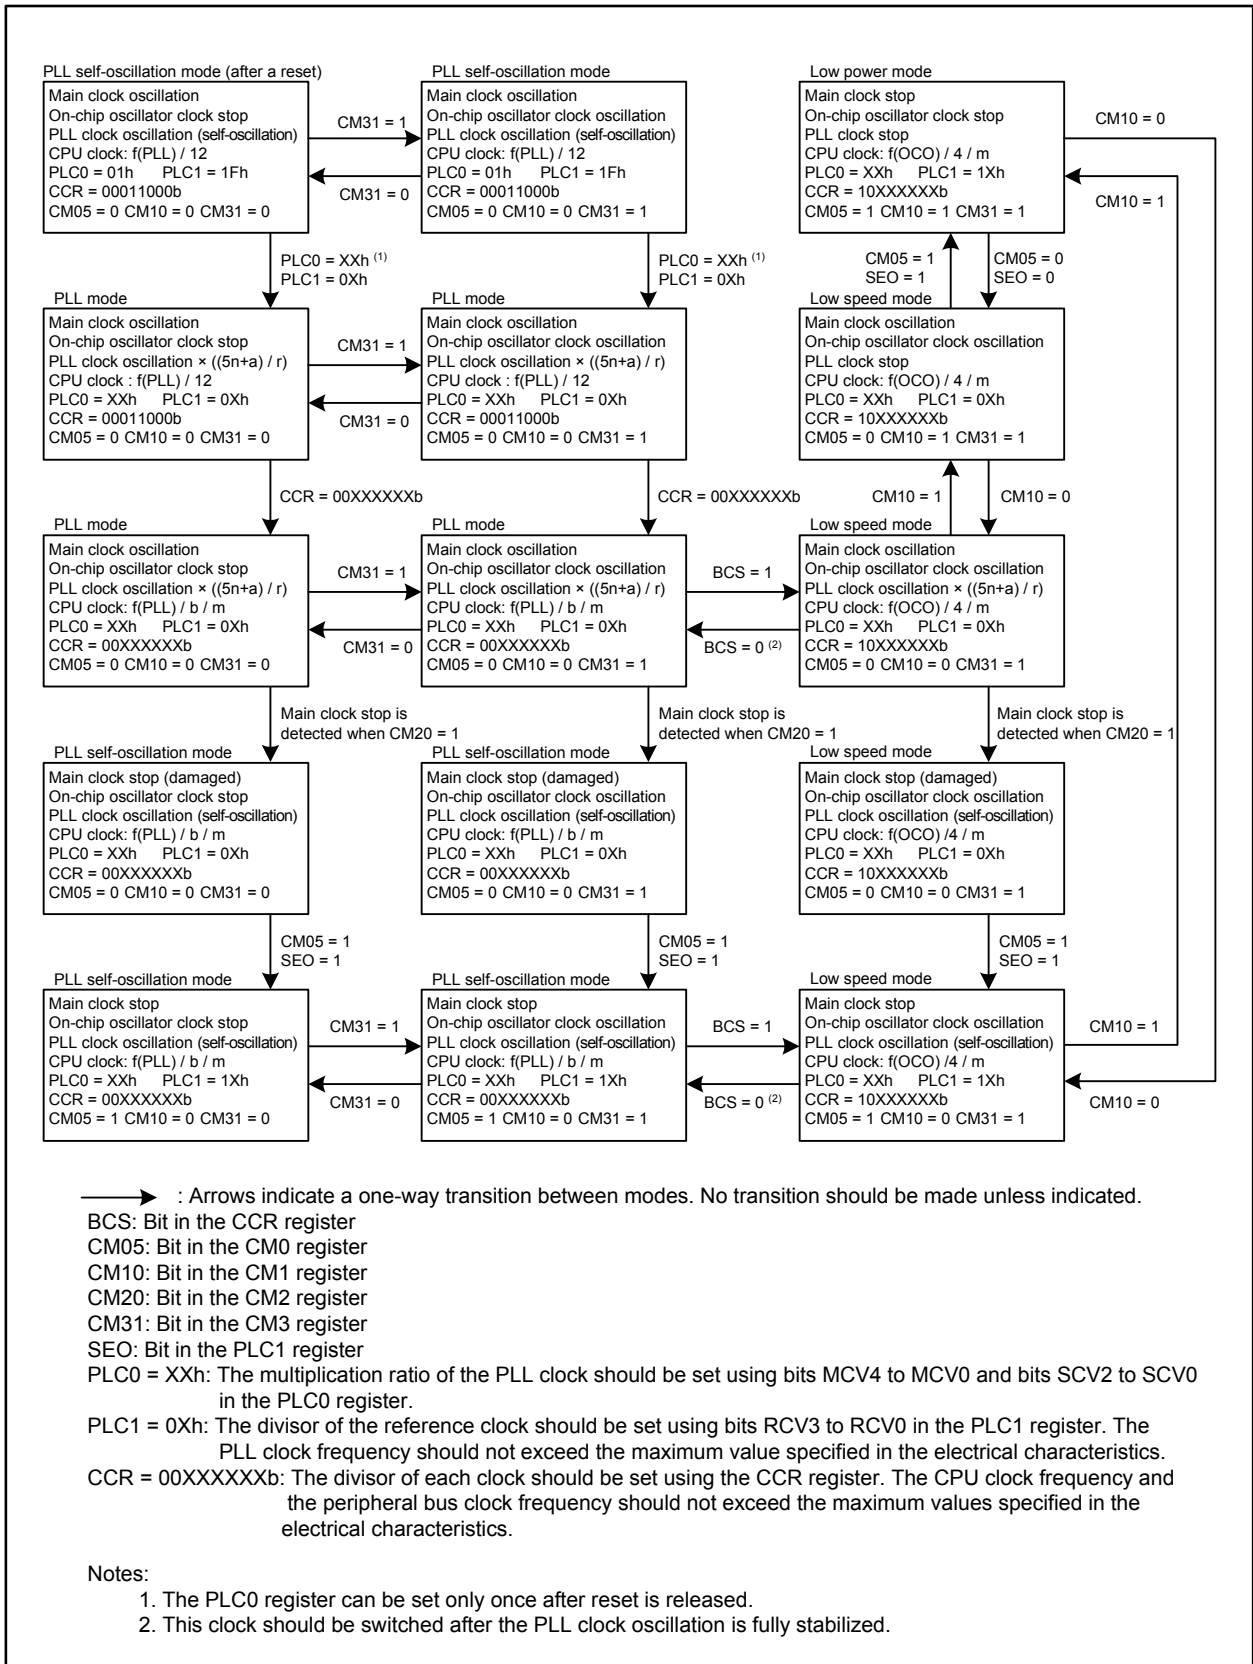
PLL self-oscillation mode (after a reset)
Main clock oscillation
On-chip oscillator clock stop
PLL clock oscillation (self-oscillation)
CPU clock: f(PLL) / 12
PLC0 = 01h PLC1 = 1Fh
CCR = 00011000b
CM05 = 0 CM10 = 0 CM31 = 0

CM31 = 1
CM31 = 0

PLL self-oscillation mode
Main clock oscillation
On-chip oscillator clock oscillation
PLL clock oscillation (self-oscillation)
CPU clock: f(PLL) / 12
PLC0 = 01h PLC1 = 1Fh
CCR = 00011000b
CM05 = 0 CM10 = 0 CM31 = 1

Low power mode
Main clock stop
On-chip oscillator clock stop
PLL clock stop
CPU clock: f(OCO) / 4 / m
PLC0 = XXh PLC1 = 1Xh
CCR = 10XXXXXXb
CM05 = 1 CM10 = 1 CM31 = 1

CM10 = 0
CM10 = 1

PLC0 = XXh $^{(1)}$
PLC1 = 0Xh

PLC0 = XXh $^{(1)}$
PLC1 = 0Xh

CM05 = 1
SEO = 1
CM05 = 0
SEO = 0

PLL mode
Main clock oscillation
On-chip oscillator clock stop
PLL clock oscillation × ((5n+a) / r)
CPU clock : f(PLL) / 12
PLC0 = XXh PLC1 = 0Xh
CCR = 00011000b
CM05 = 0 CM10 = 0 CM31 = 0

CM31 = 1
CM31 = 0

PLL mode
Main clock oscillation
On-chip oscillator clock oscillation
PLL clock oscillation × ((5n+a) / r)
CPU clock : f(PLL) / 12
PLC0 = XXh PLC1 = 0Xh
CCR = 00011000b
CM05 = 0 CM10 = 0 CM31 = 1

Low speed mode
Main clock oscillation
On-chip oscillator clock oscillation
PLL clock stop
CPU clock: f(OCO) / 4 / m
PLC0 = XXh PLC1 = 0Xh
CCR = 10XXXXXXb
CM05 = 0 CM10 = 1 CM31 = 1

CCR = 00XXXXXXb
CCR = 00XXXXXXb
CM10 = 1
CM10 = 0

PLL mode
Main clock oscillation
On-chip oscillator clock stop
PLL clock oscillation × ((5n+a) / r)
CPU clock: f(PLL) / b / m
PLC0 = XXh PLC1 = 0Xh
CCR = 00XXXXXXb
CM05 = 0 CM10 = 0 CM31 = 0

CM31 = 1
CM31 = 0

PLL mode
Main clock oscillation
On-chip oscillator clock oscillation
PLL clock oscillation × ((5n+a) / r)
CPU clock: f(PLL) / b / m
PLC0 = XXh PLC1 = 0Xh
CCR = 00XXXXXXb
CM05 = 0 CM10 = 0 CM31 = 1

BCS = 1
BCS = 0 $^{(2)}$

Low speed mode
Main clock oscillation
On-chip oscillator clock oscillation
PLL clock oscillation × ((5n+a) / r)
CPU clock: f(OCO) / 4 / m
PLC0 = XXh PLC1 = 0Xh
CCR = 10XXXXXXb
CM05 = 0 CM10 = 0 CM31 = 1

Main clock stop is detected when CM20 = 1
Main clock stop is detected when CM20 = 1
Main clock stop is detected when CM20 = 1

PLL self-oscillation mode
Main clock stop (damaged)
On-chip oscillator clock stop
PLL clock oscillation (self-oscillation)
CPU clock: f(PLL) / b / m
PLC0 = XXh PLC1 = 0Xh
CCR = 00XXXXXXb
CM05 = 0 CM10 = 0 CM31 = 0

PLL self-oscillation mode
Main clock stop (damaged)
On-chip oscillator clock oscillation
PLL clock oscillation (self-oscillation)
CPU clock: f(PLL) / b / m
PLC0 = XXh PLC1 = 0Xh
CCR = 00XXXXXXb
CM05 = 0 CM10 = 0 CM31 = 1

Low speed mode
Main clock stop (damaged)
On-chip oscillator clock oscillation
PLL clock oscillation (self-oscillation)
CPU clock: f(OCO) /4 / m
PLC0 = XXh PLC1 = 0Xh
CCR = 10XXXXXXb
CM05 = 0 CM10 = 0 CM31 = 1

CM05 = 1
SEO = 1
CM05 = 1
SEO = 1
CM05 = 1
SEO = 1

PLL self-oscillation mode
Main clock stop
On-chip oscillator clock stop
PLL clock oscillation (self-oscillation)
CPU clock: f(PLL) / b / m
PLC0 = XXh PLC1 = 1Xh
CCR = 00XXXXXXb
CM05 = 1 CM10 = 0 CM31 = 0

CM31 = 1
CM31 = 0

PLL self-oscillation mode
Main clock stop
On-chip oscillator clock oscillation
PLL clock oscillation (self-oscillation)
CPU clock: f(PLL) / b / m
PLC0 = XXh PLC1 = 1Xh
CCR = 00XXXXXXb
CM05 = 1 CM10 = 0 CM31 = 1

BCS = 1
BCS = 0 $^{(2)}$

Low speed mode
Main clock stop
On-chip oscillator clock oscillation
PLL clock oscillation (self-oscillation)
CPU clock: f(OCO) /4 / m
PLC0 = XXh PLC1 = 1Xh
CCR = 10XXXXXXb
CM05 = 1 CM10 = 0 CM31 = 1

CM10 = 1
CM10 = 0

: Arrows indicate a one-way transition between modes. No transition should be made unless indicated.
BCS: Bit in the CCR register
CM05: Bit in the CM0 register
CM10: Bit in the CM1 register
CM20: Bit in the CM2 register
CM31: Bit in the CM3 register
SEO: Bit in the PLC1 register
PLC0 = XXh: The multiplication ratio of the PLL clock should be set using bits MCV4 to MCV0 and bits SCV2 to SCV0 in the PLC0 register.
PLC1 = 0Xh: The divisor of the reference clock should be set using bits RCV3 to RCV0 in the PLC1 register. The PLL clock frequency should not exceed the maximum value specified in the electrical characteristics.
CCR = 00XXXXXXb: The divisor of each clock should be set using the CCR register. The CPU clock frequency and the peripheral bus clock frequency should not exceed the maximum values specified in the electrical characteristics.

Notes:
1. The PLC0 register can be set only once after reset is released.
2. This clock should be switched after the PLL clock oscillation is fully stabilized.